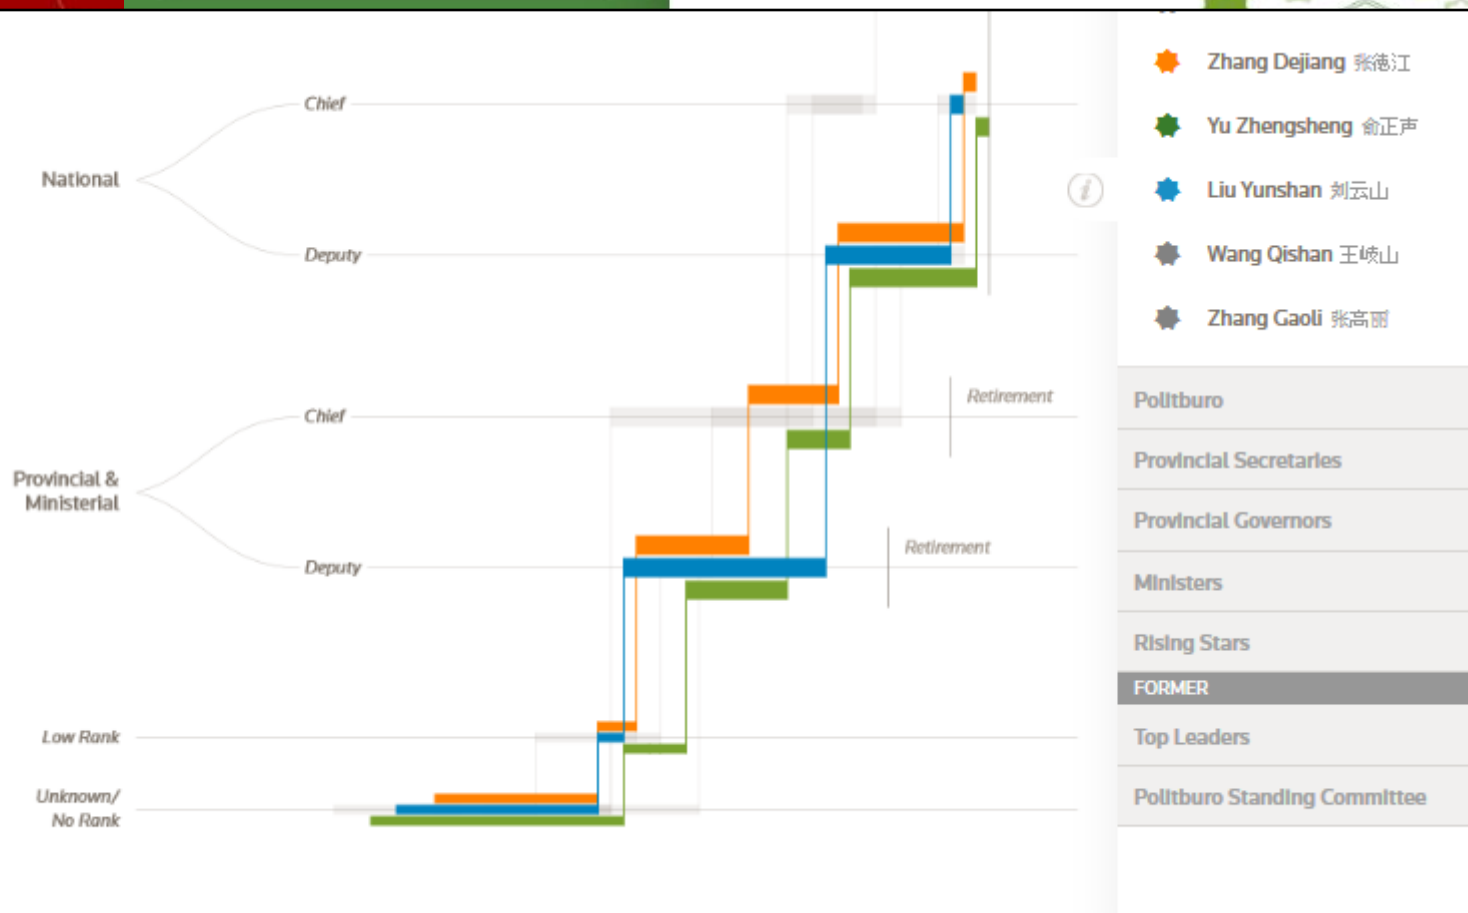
National

Chief

Deputy

Provincial & Ministerial

Chief

Deputy

Low Rank

Unknown/ No Rank

Retirement

Retirement

Zhang Dejiang 张德江

Yu Zhengsheng 俞正声

Liu Yunshan 刘云山

Wang Qishan 王岐山

Zhang Gaoli 张高丽

Politburo

Provincial Secretaries

Provincial Governors

Ministers

Rising Stars

FORMER

Top Leaders

Politburo Standing Committee